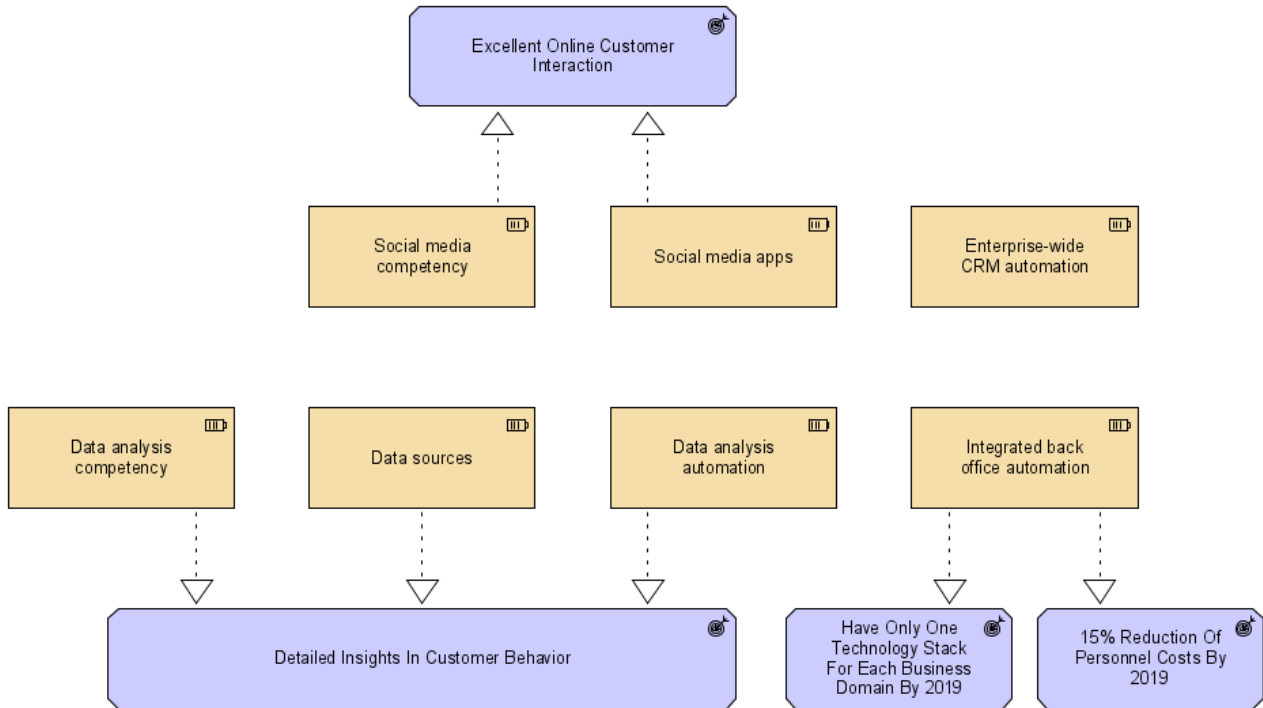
Excellent Online Customer Interaction

Social media competency

Social media apps

Enterprise-wide CRM automation

Data analysis competency

Data sources

Data analysis automation

Integrated back office automation

Detailed Insights In Customer Behavior

Have Only One Technology Stack For Each Business Domain By 2019

15% Reduction Of Personnel Costs By 2019